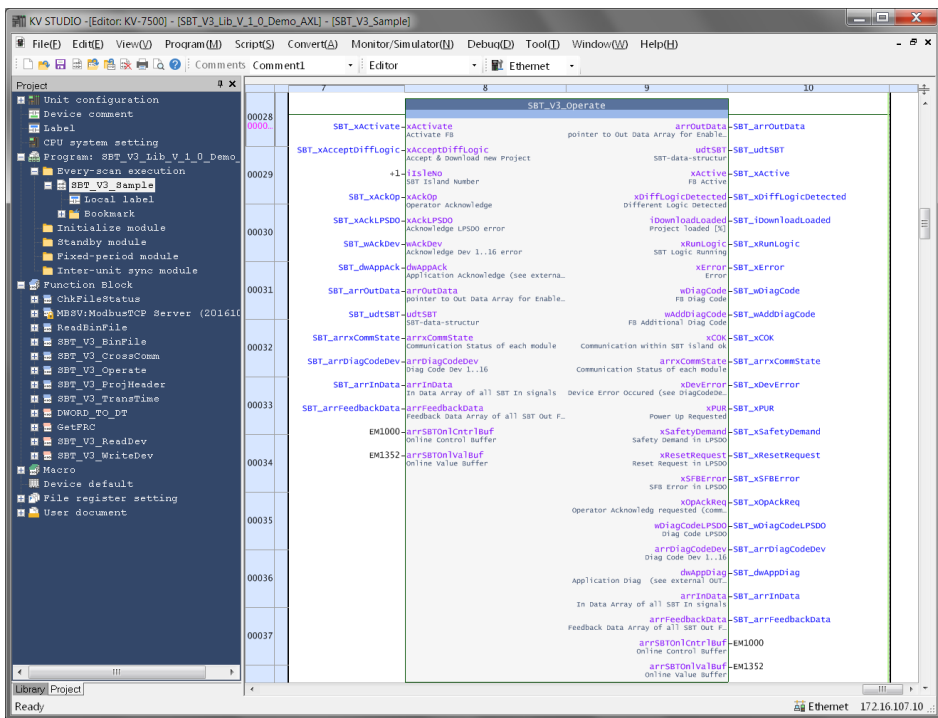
KV STUDIO -[Editor: KV-7500] - [SBT_V3_Lib_V_1_0_Demo_AXL] - [SBT_V3_Sample]

File(F) Edit(E) View(V) Program(M) Script(S) Convert(A) Monitor/Simulator(N) Debug(D) Tool(T) Window(W) Help(H)

Comments Comment1 Editor Ethernet

Project

Unit configuration
Device comment
Label
CPU system setting
Program: SBT_V3_Lib_V_1_0_Demo_
Every-scan execution
SBT_V3_Sample
Local label
Bookmark
Initialize module
Standby module
Fixed-period module
Inter-unit sync module
Function Block
ChkFileStatus
MBSV:ModbusTCP Server (201610
ReadBinFile
SBT_V3_BinFile
SBT_V3_CrossComm
SBT_V3_Operate
SBT_V3_ProjHeader
SBT_V3_TransTime
DWORD_TO_DT
GetFRC
SBT_V3_ReadDev
SBT_V3_WriteDev
Macro
Device default
File register setting
User document

Library Project

7 8 9 10

SBT_V3_Operate

00028
0000
00029
00030
00031
00032
00033
00034
00035
00036
00037

SBT_xActivate-xActivate Activate FB
SBT_xAcceptDiffLogic-xAcceptDiffLogic Accept & Download new Project
+1-iIsleNo SBT Island Number
SBT_xAckOp-xAckOp Operator Acknowledge
SBT_xAckLPSDO-xAckLPSDO Acknowledge LPSDO error
SBT_wAckDev-wAckDev Acknowledge Dev 1..16 error
SBT_dwAppAck-dwAppAck Application Acknowledge (see externa
SBT_arrOutData-arrOutData pointer to Out Data Array for Enable
SBT_udtSBT-udtSBT SBT-data-structur
SBT_arrxCommState-arrxCommState Communication Status of each module
SBT_arrDiagCodeDev-arrDiagCodeDev Diag Code Dev 1..16
SBT_arrInData-arrInData In Data Array of all SBT In signals
SBT_arrFeedbackData-arrFeedbackData Feedback Data Array of all SBT Out F
EM1000-arrSBTOnlCntrlBuf Online Control Buffer
EM1352-arrSBTOnlValBuf Online Value Buffer

arrOutData-SBT_arrOutData pointer to Out Data Array for Enable
udtSBT-SBT_udtSBT SBT-data-structur
xActive-SBT_xActive FB Active
xDiffLogicDetected-SBT_xDiffLogicDetected Different Logic Detected
iDownloadLoaded-SBT_iDownloadLoaded Project loaded [%]
xRunLogic-SBT_xRunLogic SBT Logic Running
xError-SBT_xError Error
wDiagCode-SBT_wDiagCode FB Diag Code
wAddDiagCode-SBT_wAddDiagCode FB Additional Diag Code
xCOK-SBT_xCOK Communication within SBT island ok
arrxCommState-SBT_arrxCommState Communication Status of each module
xDevError-SBT_xDevError Device Error Occured (see DiagCode
xPUR-SBT_xPUR Power Up Requested
xSafetyDemand-SBT_xSafetyDemand Safety Demand in LPSDO
xResetRequest-SBT_xResetRequest Reset Request in LPSDO
xSFBError-SBT_xSFBError SFB Error in LPSDO
xOpAckReq-SBT_xOpAckReq Operator Acknowledg requested (comm
wDiagCodeLPSDO-SBT_wDiagCodeLPSDO Diag Code LPSDO
arrDiagCodeDev-SBT_arrDiagCodeDev Diag Code Dev 1..16
dwAppDiag-SBT_dwAppDiag Application Diag (see external OUT
arrInData-SBT_arrInData In Data Array of all SBT In signals
arrFeedbackData-SBT_arrFeedbackData Feedback Data Array of all SBT Out F
arrSBTOnlCntrlBuf-EM1000 Online Control Buffer
arrSBTOnlValBuf-EM1352 Online Value Buffer

Ready Ethernet 172.16.107.10